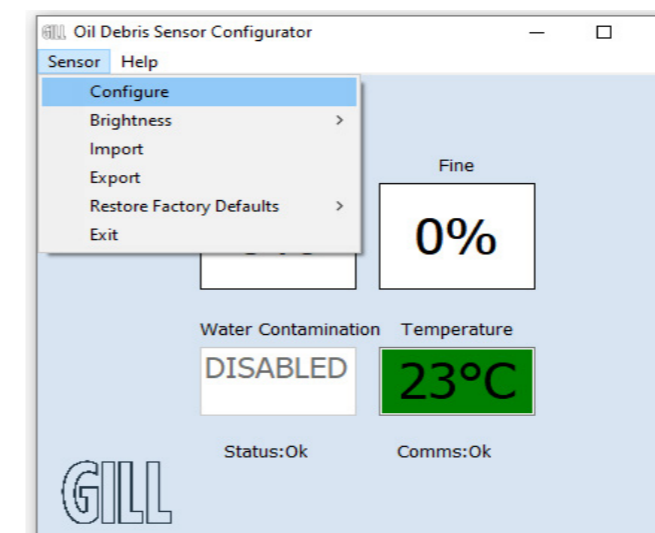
GILL Oil Debris Sensor Configurator

Sensor Help

Configure
Brightness >
Import
Export
Restore Factory Defaults >
Exit

Fine

0%

Water Contamination Temperature

DISABLED

23°C

Status:Ok Comms:Ok

GILL